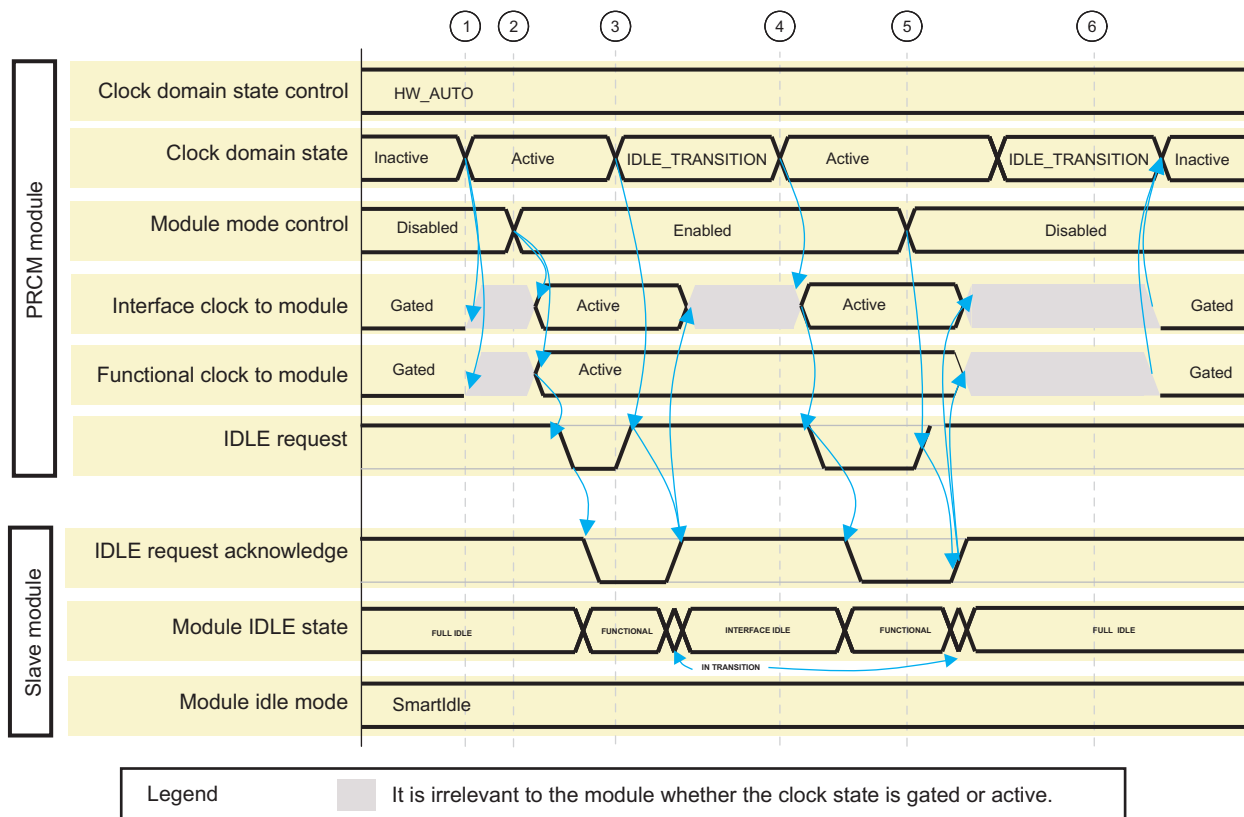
1 2 3 4 5 6

PRCM module

Clock domain state control
HW_AUTO

Clock domain state
Inactive
Active
IDLE_TRANSITION
Active
IDLE_TRANSITION
Inactive

Module mode control
Disabled
Enabled
Disabled

Interface clock to module
Gated
Active
Active
Gated

Functional clock to module
Gated
Active
Gated

IDLE request

Slave module

IDLE request acknowledge

Module IDLE state
FULL IDLE
FUNCTIONAL
INTERFACE IDLE
FUNCTIONAL
FULL IDLE
IN TRANSITION

Module idle mode
SmartIdle

Legend
It is irrelevant to the module whether the clock state is gated or active.